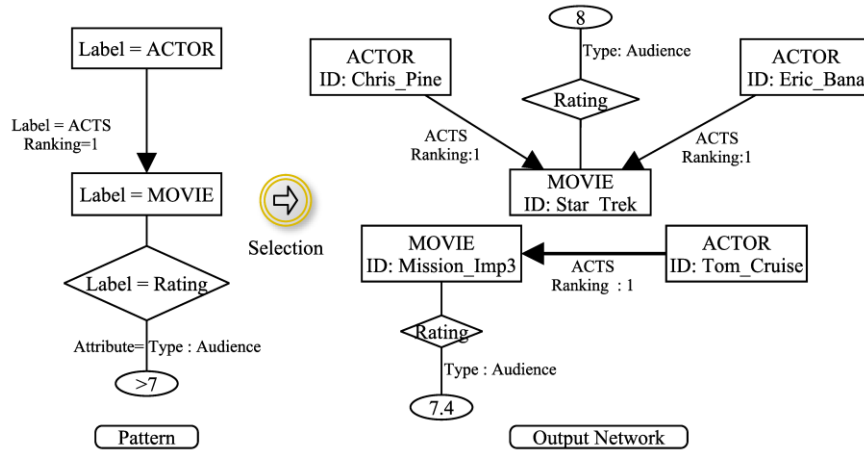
Label = ACTOR

Label = ACTS
Ranking=1

Label = MOVIE

Label = Rating

Attribute=Type : Audience

>7

Pattern

Selection

8

Type: Audience

ACTOR
ID: Chris_Pine

Rating

ACTOR
ID: Eric_Bana

ACTS
Ranking:1

ACTS
Ranking:1

MOVIE
ID: Star_Trek

MOVIE
ID: Mission_Imp3

ACTS
Ranking : 1

ACTOR
ID: Tom_Cruise

Rating

Type : Audience

7.4

Output Network